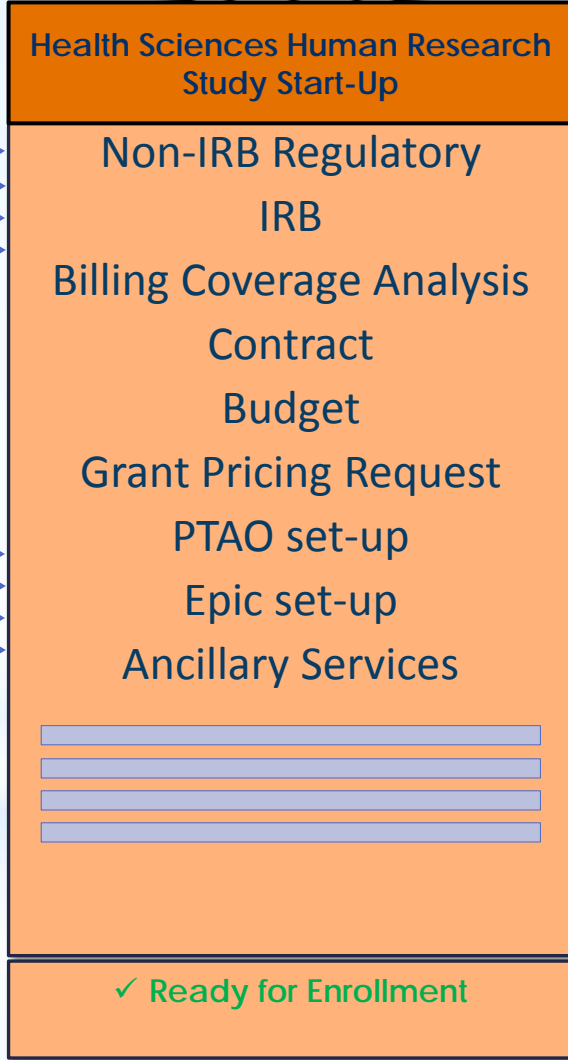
Health Sciences Human Research Study Start-Up

Non-IRB Regulatory

IRB

Billing Coverage Analysis

Contract

Budget

Grant Pricing Request

PTAO set-up

Epic set-up

Ancillary Services

✓ Ready for Enrollment